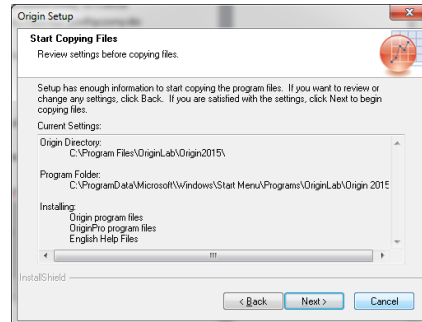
Origin Setup

Start Copying Files
Review settings before copying files.

Setup has enough information to start copying the program files. If you want to review or change any settings, click Back. If you are satisfied with the settings, click Next to begin copying files.

Current Settings:

Origin Directory:
C:\Program Files\OriginLab\Origin2015\

Program Folder:
C:\ProgramData\Microsoft\Windows\Start Menu\Programs\OriginLab\Origin 2015

Installing:
Origin program files
OriginPro program files
English Help Files

InstallShield

< Back
Next >
Cancel